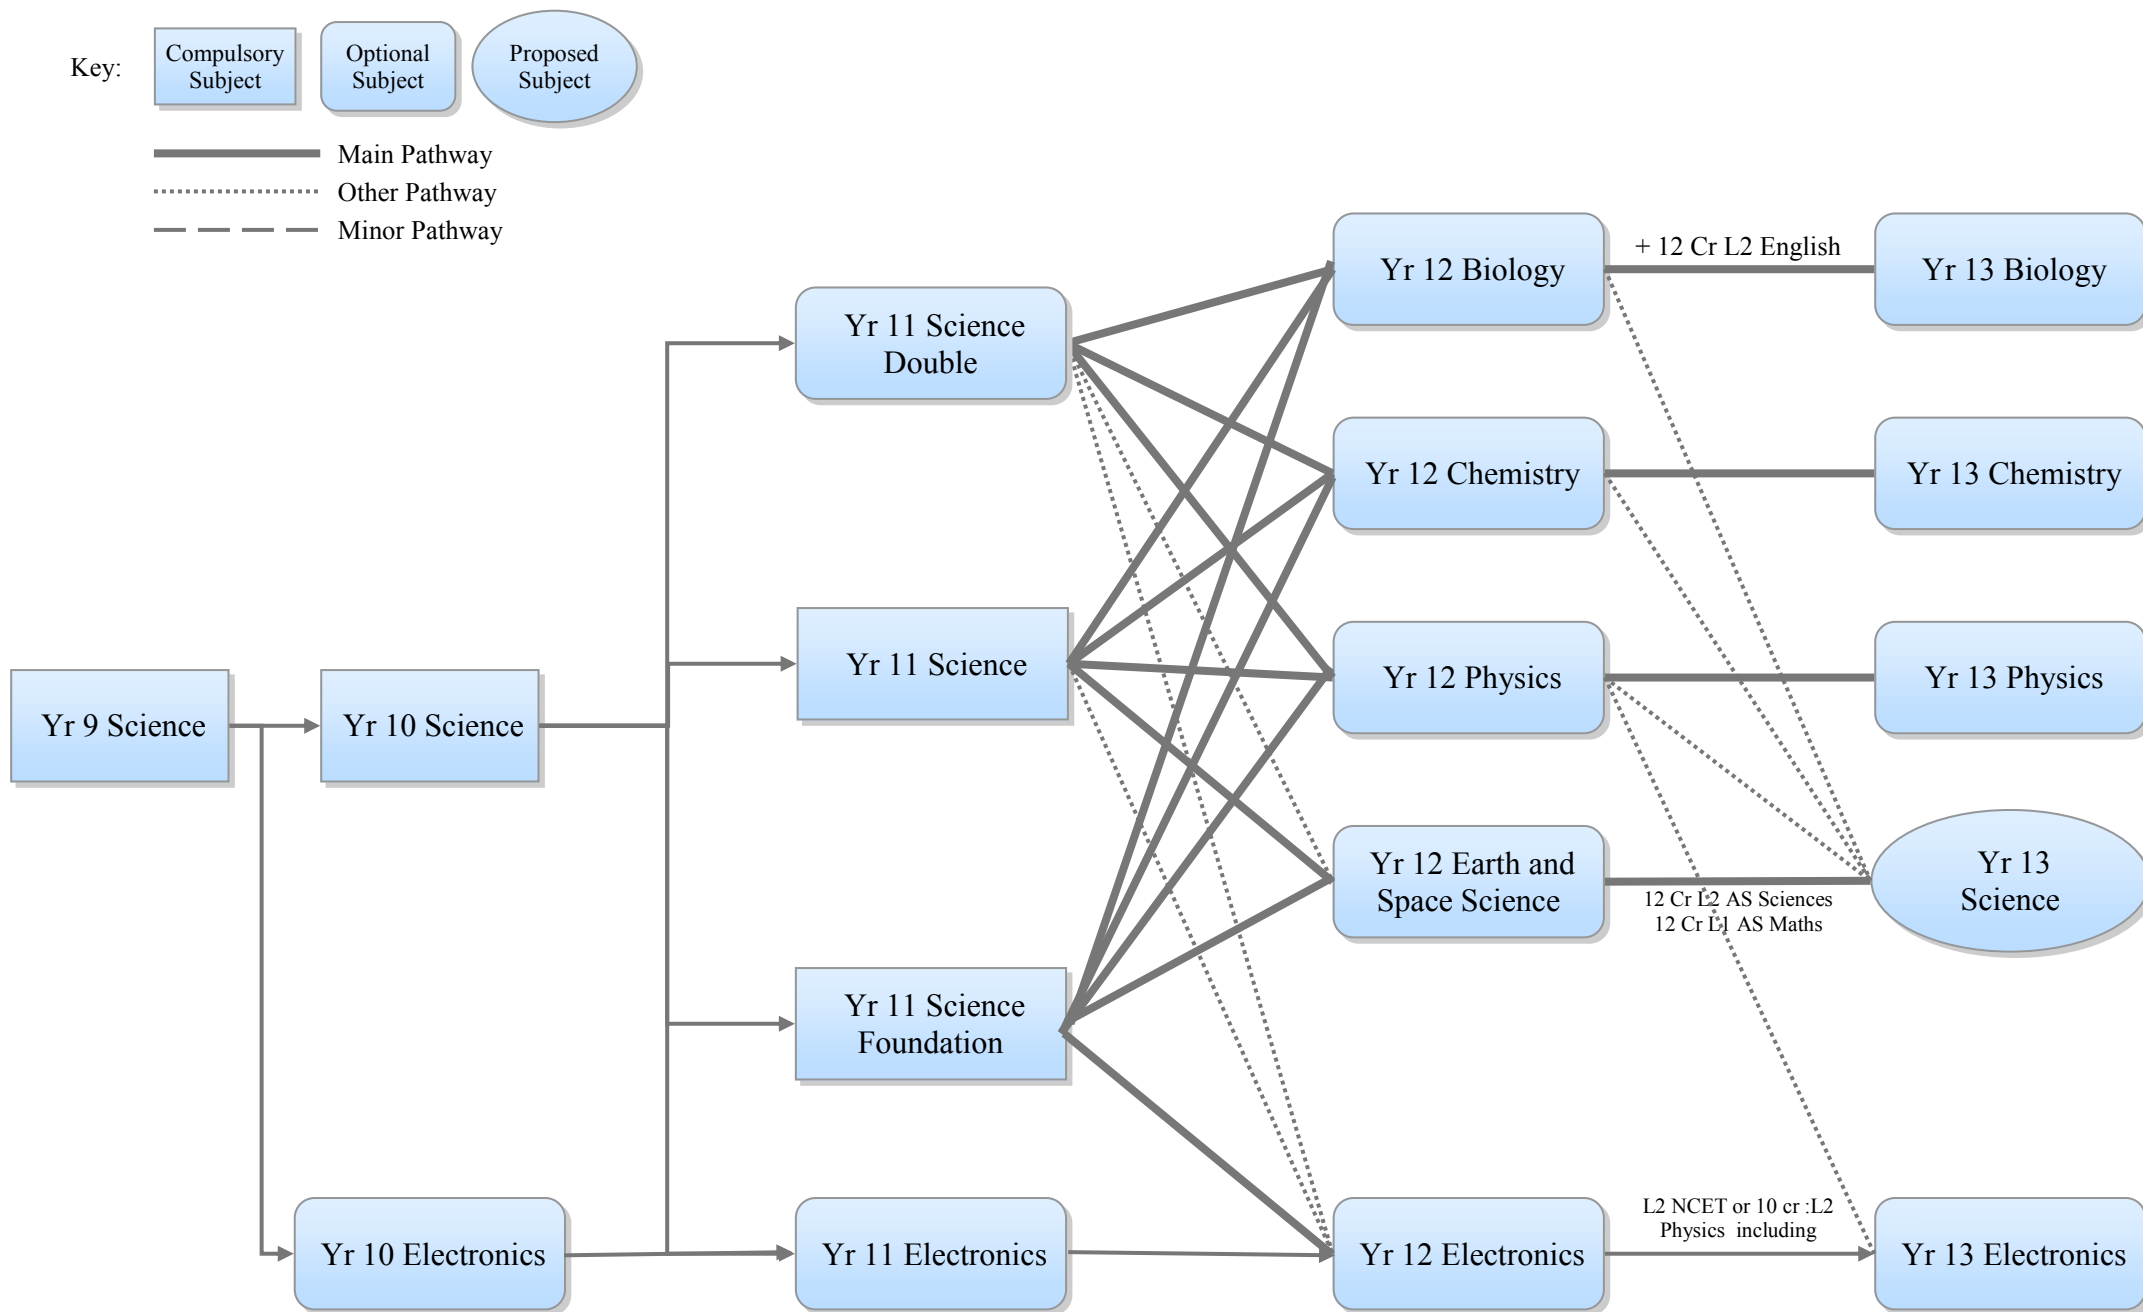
Key: Compulsory Subject | Optional Subject | Proposed Subject

Main Pathway
Other Pathway
Minor Pathway

Yr 9 Science

Yr 10 Science

Yr 10 Electronics

Yr 11 Science Double

Yr 11 Science

Yr 11 Science Foundation

Yr 11 Electronics

Yr 12 Biology

Yr 12 Chemistry

Yr 12 Physics

Yr 12 Earth and Space Science

Yr 12 Electronics

+ 12 Cr L2 English

12 Cr L2 AS Sciences
12 Cr L1 AS Maths

L2 NCET or 10 cr :L2 Physics including

Yr 13 Biology

Yr 13 Chemistry

Yr 13 Physics

Yr 13 Science

Yr 13 Electronics